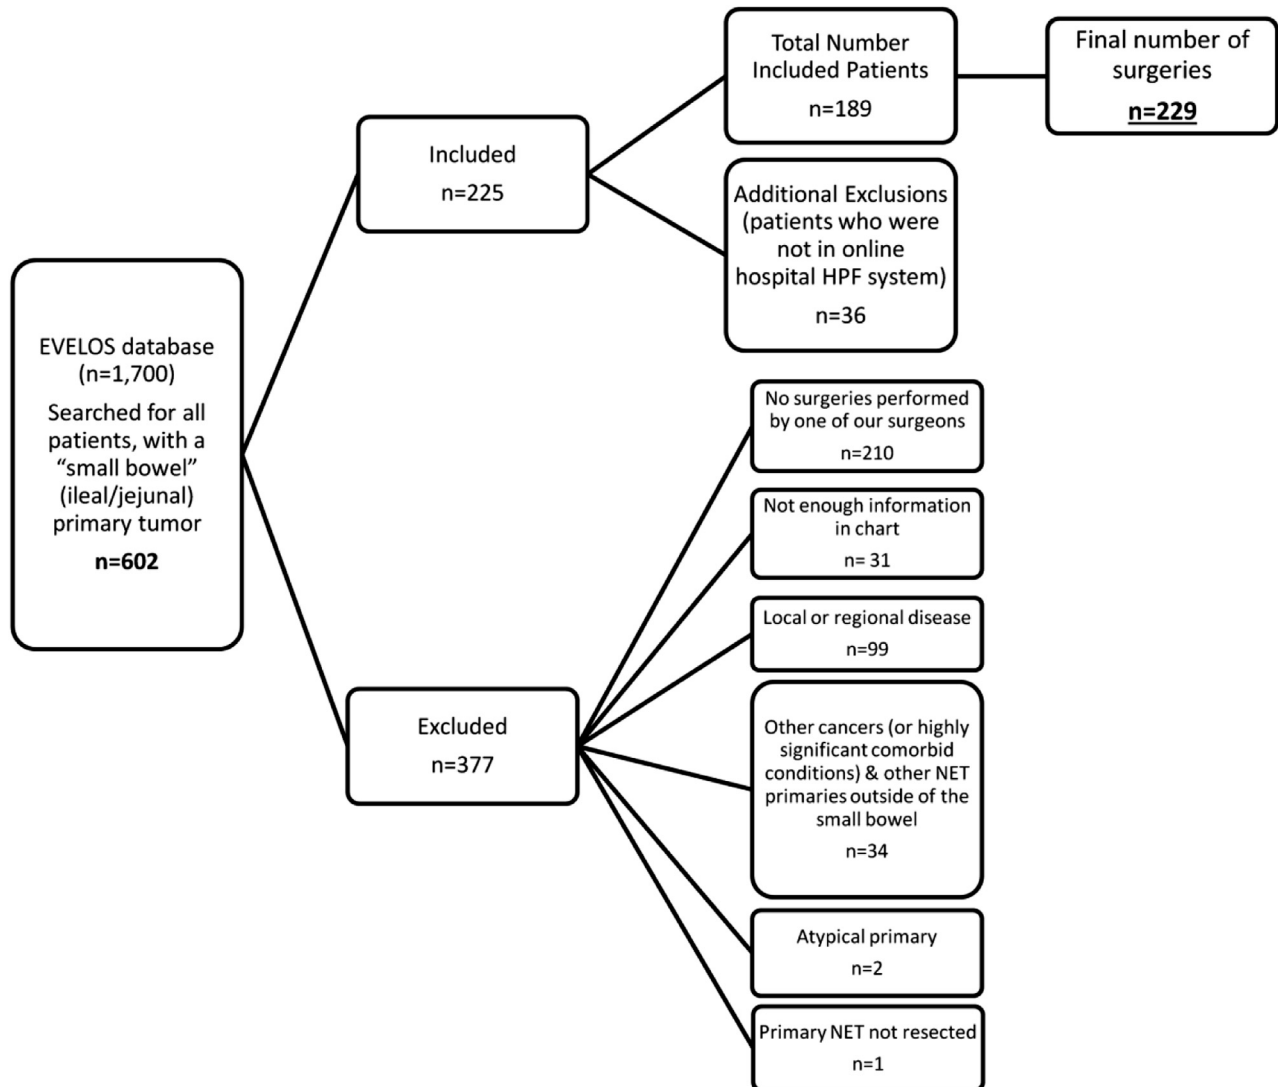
EVELOS database (n=1,700)

Searched for all patients, with a “small bowel” (ileal/jejunal) primary tumor

n=602

Included

n=225

Total Number Included Patients

n=189

Final number of surgeries

n=229

Additional Exclusions (patients who were not in online hospital HPF system)

n=36

Excluded

n=377

No surgeries performed by one of our surgeons

n=210

Not enough information in chart

n= 31

Local or regional disease

n=99

Other cancers (or highly significant comorbid conditions) & other NET primaries outside of the small bowel

n=34

Atypical primary

n=2

Primary NET not resected

n=1